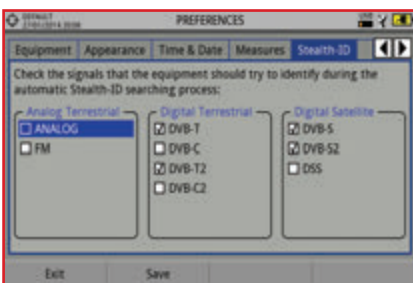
DEFAULT
17/01/2014 20:08

PREFERENCES

Equipment | Appearance | Time & Date | Measures | Stealth-ID

Check the signals that the equipment should try to identify during the automatic Stealth-ID searching process:

Analog Terrestrial
☐ ANALOG
☐ FM

Digital Terrestrial
☑ DVB-T
☐ DVB-C
☑ DVB-T2
☐ DVB-C2

Digital Satellite
☑ DVB-S
☑ DVB-S2
☐ DSS

Exit
Save